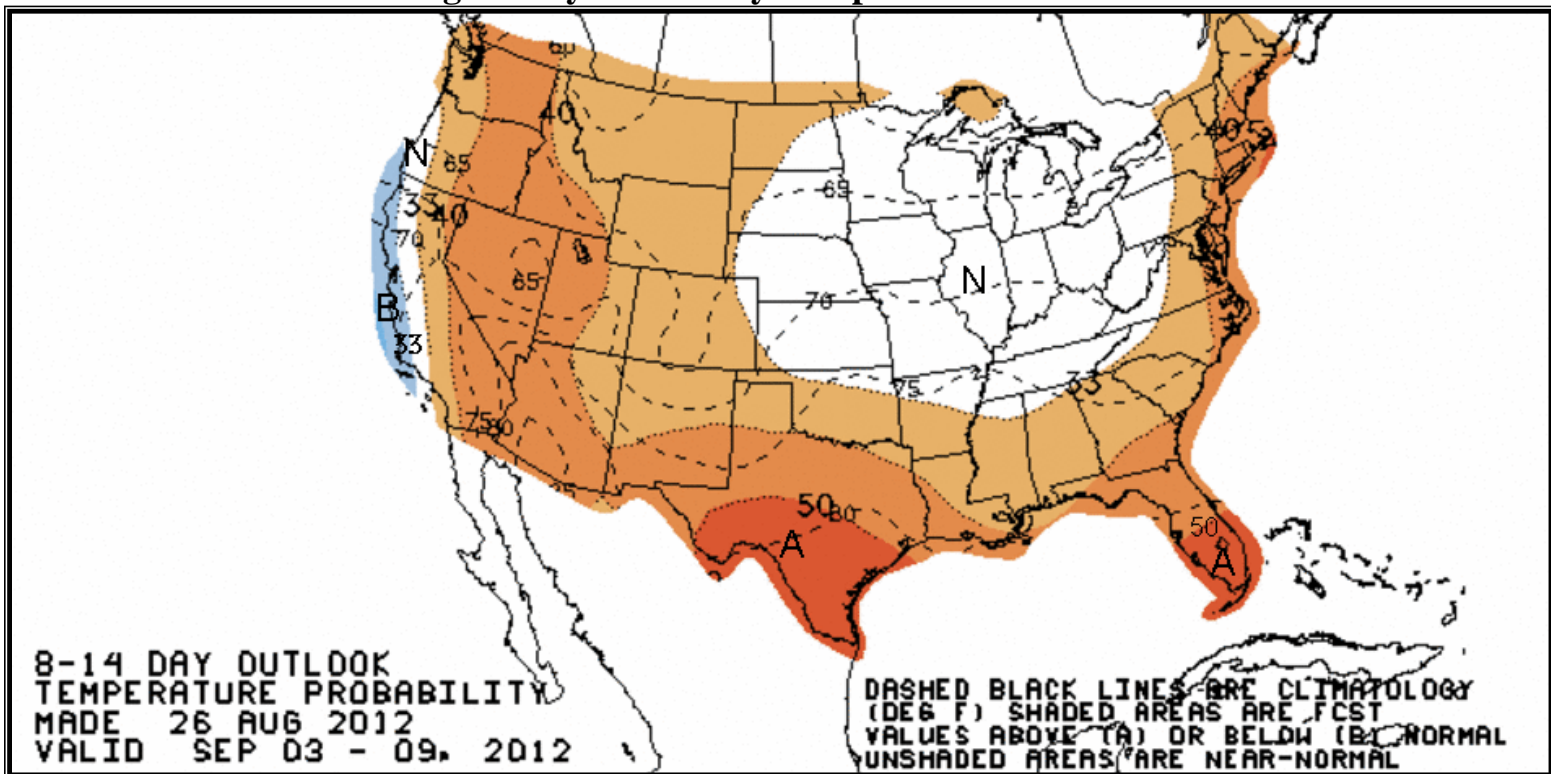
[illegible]

60
40
N
65
33
40
70
B
33
65
65
70
N
75
75
80
75
33
40
50
80
A
50
A

8-14 DAY OUTLOOK
TEMPERATURE PROBABILITY
MADE 26 AUG 2012
VALID SEP 03 - 09, 2012

DASHED BLACK LINES ARE CLIMATOLOGY (DEG F) SHADED AREAS ARE FCST VALUES ABOVE (A) OR BELOW (B) NORMAL UNSHADED AREAS ARE NEAR-NORMAL